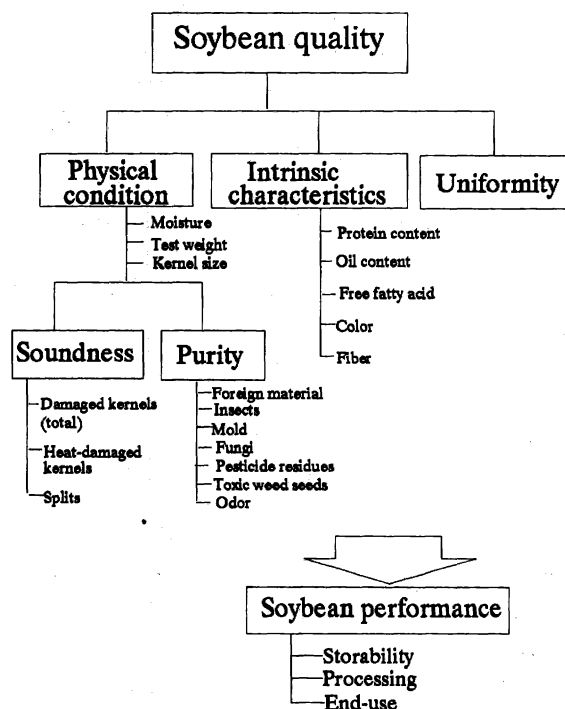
Soybean quality

Physical condition
Moisture
Test weight
Kernel size

Intrinsic characteristics
Protein content
Oil content
Free fatty acid
Color
Fiber

Uniformity

Soundness
Damaged kernels (total)
Heat-damaged kernels
Splits

Purity
Foreign material
Insects
Mold
Fungi
Pesticide residues
Toxic weed seeds
Odor

Soybean performance
Storability
Processing
End-use